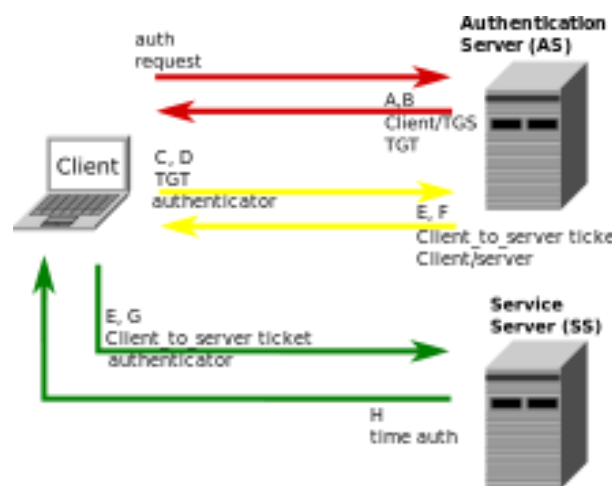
Authentication Server (AS)

auth request

A,B
Client/TGS
TGT

Client

C, D
TGT
authenticator

E, F
Client_to_server ticke
Client/server

Service Server (SS)

E, G
Client_to_server ticket
authenticator

H
time auth